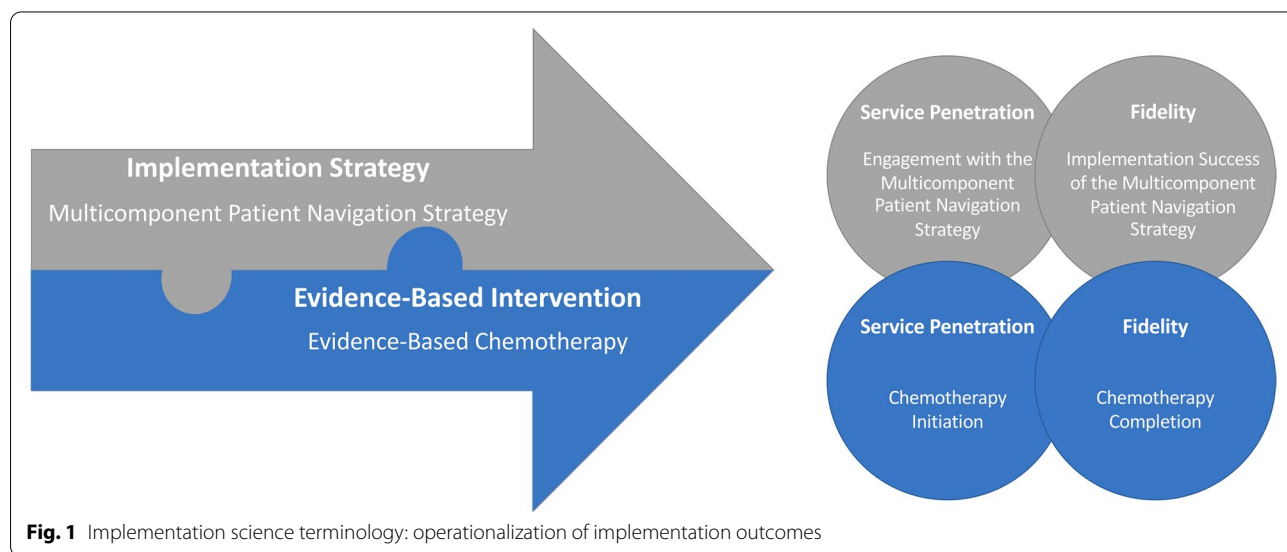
Implementation Strategy

Multicomponent Patient Navigation Strategy

Evidence-Based Intervention

Evidence-Based Chemotherapy

Service Penetration

Engagement with the Multicomponent Patient Navigation Strategy

Fidelity

Implementation Success of the Multicomponent Patient Navigation Strategy

Service Penetration

Chemotherapy Initiation

Fidelity

Chemotherapy Completion

**Fig. 1** Implementation science terminology: operationalization of implementation outcomes